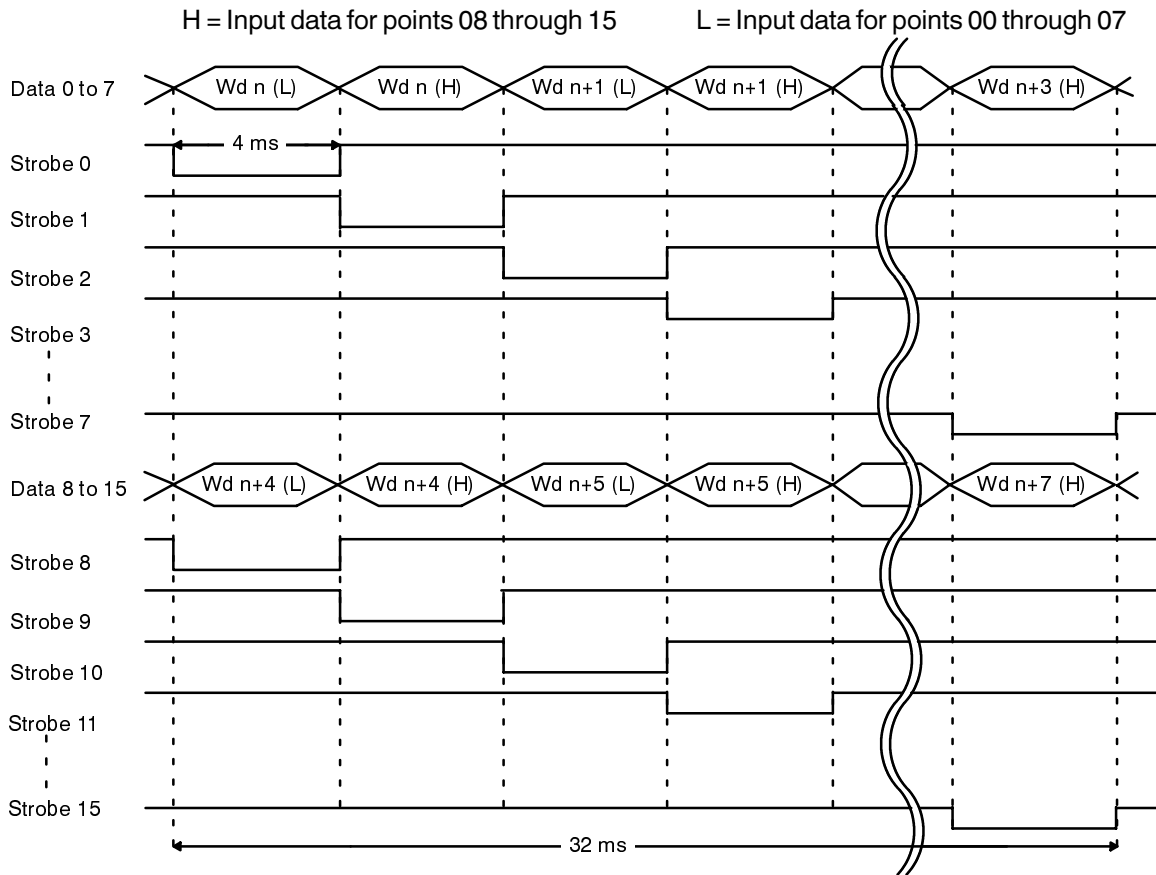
H = Input data for points 08 through 15

L = Input data for points 00 through 07

Data 0 to 7

Wd n (L)

Wd n (H)

Wd n+1 (L)

Wd n+1 (H)

Wd n+3 (H)

4 ms

Strobe 0

Strobe 1

Strobe 2

Strobe 3

Strobe 7

Data 8 to 15

Wd n+4 (L)

Wd n+4 (H)

Wd n+5 (L)

Wd n+5 (H)

Wd n+7 (H)

Strobe 8

Strobe 9

Strobe 10

Strobe 11

Strobe 15

32 ms